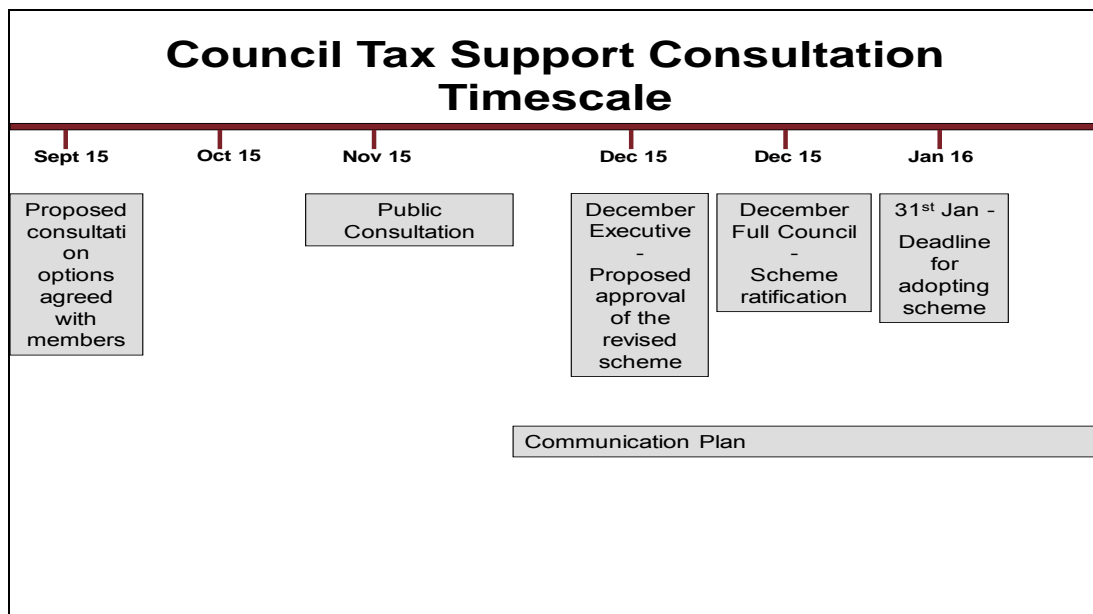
Council Tax Support Consultation Timescale

Sept 15

Oct 15

Nov 15

Dec 15

Dec 15

Jan 16

Proposed consultation options agreed with members

Public Consultation

December Executive - Proposed approval of the revised scheme

December Full Council - Scheme ratification

31st Jan - Deadline for adopting scheme

Communication Plan